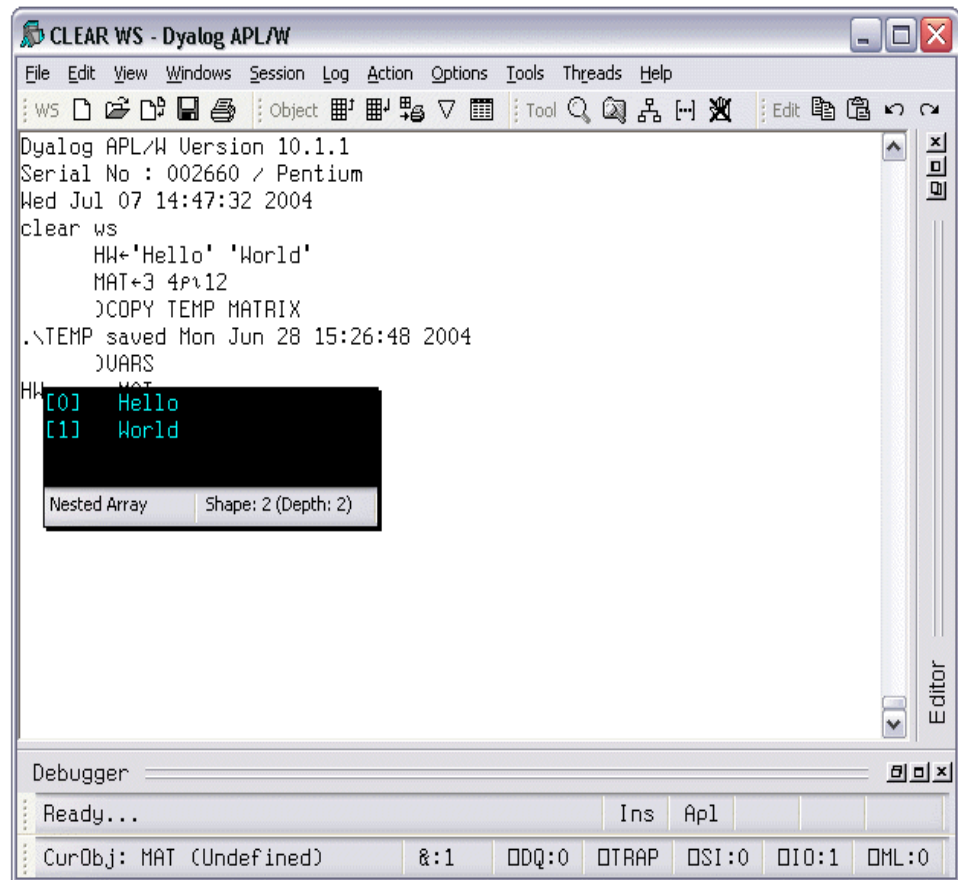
CLEAR WS - Dyalog APL/W

File Edit View Windows Session Log Action Options Tools Threads Help

WS Object Tool Edit

Dyalog APL/W Version 10.1.1
Serial No : 002660 / Pentium
Wed Jul 07 14:47:32 2004
clear ws
HW←'Hello' 'World'
MAT←3 4⍴⍳12
)COPY TEMP MATRIX
.\TEMP saved Mon Jun 28 15:26:48 2004
)VARS
HW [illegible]

[0] Hello
[1] World

Nested Array | Shape: 2 (Depth: 2)

Editor

Debugger

Ready... | Ins | Apl

CurObj: MAT (Undefined) | &:1 | ⎕DQ:0 | ⎕TRAP | ⎕SI:0 | ⎕IO:1 | ⎕ML:0